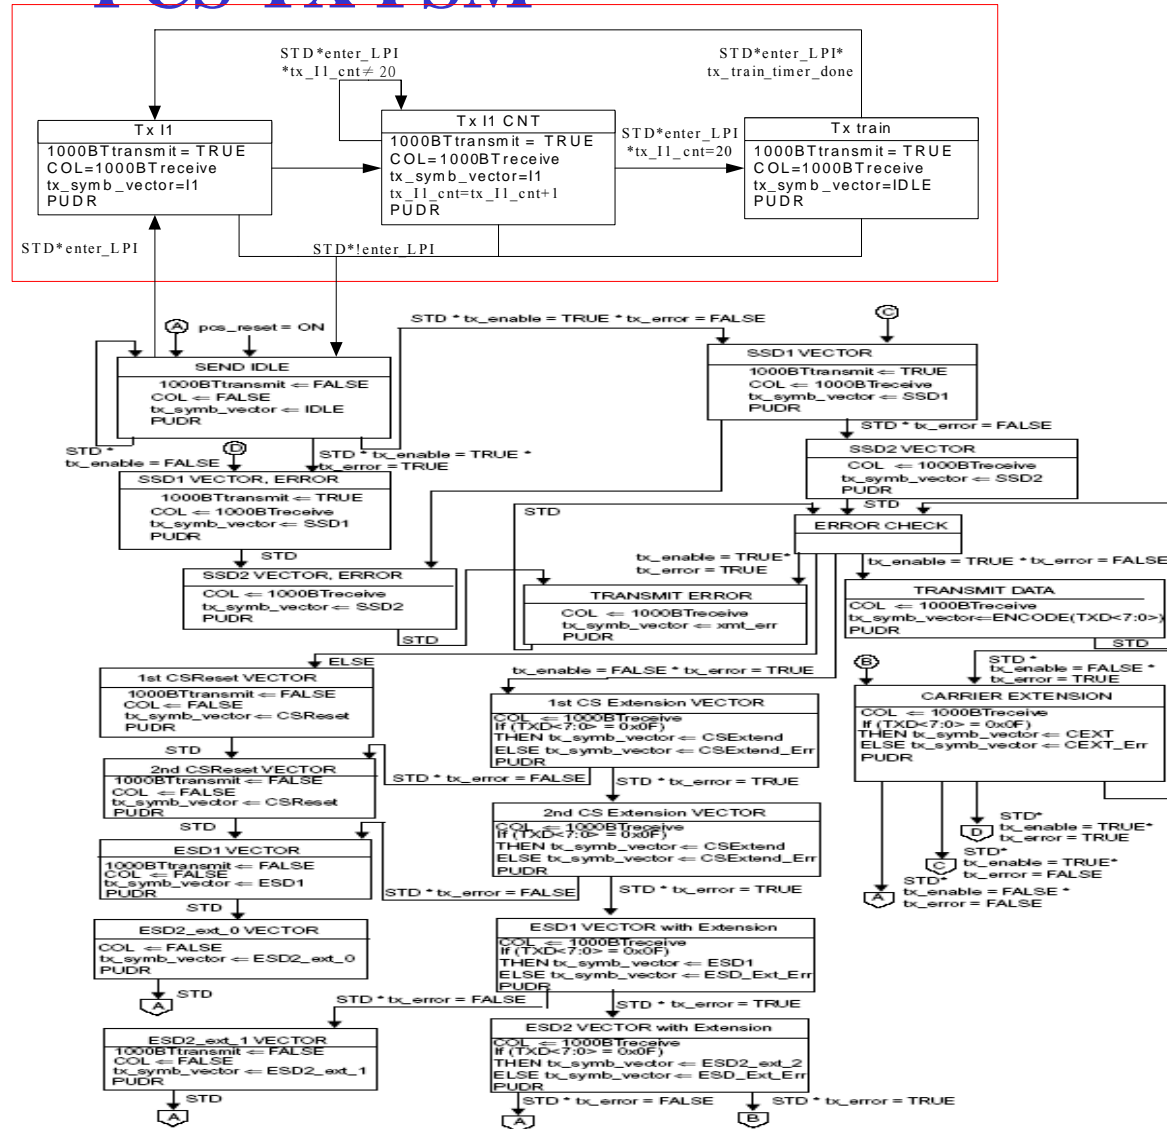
PCS TX FSM

STD*enter_LPI *tx_I1_cnt≠ 20

STD*enter_LPI* tx_train_timer_done

Tx I1
1000BTtransmit = TRUE
COL=1000BTreceive
tx_symb_vector=I1
PUDR

Tx I1 CNT
1000BTtransmit = TRUE
COL=1000BTreceive
tx_symb_vector=I1
tx_I1_cnt=tx_I1_cnt+1
PUDR

STD*enter_LPI *tx_I1_cnt=20

Tx train
1000BTtransmit = TRUE
COL=1000BTreceive
tx_symb_vector=IDLE
PUDR

STD*enter_LPI

STD*!enter_LPI

A pcs_reset = ON

STD * tx_enable = TRUE * tx_error = FALSE

C

SEND IDLE
1000BTtransmit ⇐ FALSE
COL ⇐ FALSE
tx_symb_vector ⇐ IDLE
PUDR

SSD1 VECTOR
1000BTtransmit ⇐ TRUE
COL ⇐ 1000BTreceive
tx_symb_vector ⇐ SSD1
PUDR

STD * tx_error = FALSE

STD * tx_enable = FALSE

D

STD * tx_enable = TRUE * tx_error = TRUE

SSD2 VECTOR
COL ⇐ 1000BTreceive
tx_symb_vector ⇐ SSD2
PUDR

SSD1 VECTOR, ERROR
1000BTtransmit ⇐ TRUE
COL ⇐ 1000BTreceive
tx_symb_vector ⇐ SSD1
PUDR

STD

STD

ERROR CHECK

STD

tx_enable = TRUE* tx_error = TRUE

tx_enable = TRUE * tx_error = FALSE

SSD2 VECTOR, ERROR
COL ⇐ 1000BTreceive
tx_symb_vector ⇐ SSD2
PUDR

TRANSMIT ERROR
COL ⇐ 1000BTreceive
tx_symb_vector ⇐ xmt_err
PUDR

TRANSMIT DATA
COL ⇐ 1000BTreceive
tx_symb_vector⇐ENCODE(TXD<7:0>)
PUDR

STD

STD

ELSE

B

STD * tx_enable = FALSE * tx_error = TRUE

1st CSReset VECTOR
1000BTtransmit ⇐ FALSE
COL ⇐ FALSE
tx_symb_vector ⇐ CSReset
PUDR

tx_enable = FALSE * tx_error = TRUE

1st CS Extension VECTOR
COL ⇐ 1000BTreceive
If (TXD<7:0> = 0x0F)
THEN tx_symb_vector ⇐ CSExtend
ELSE tx_symb_vector ⇐ CSExtend_Err
PUDR

CARRIER EXTENSION
COL ⇐ 1000BTreceive
If (TXD<7:0> = 0x0F)
THEN tx_symb_vector ⇐ CEXT
ELSE tx_symb_vector ⇐ CEXT_Err
PUDR

STD

2nd CSReset VECTOR
1000BTtransmit ⇐ FALSE
COL ⇐ FALSE
tx_symb_vector ⇐ CSReset
PUDR

STD * tx_error = FALSE

STD * tx_error = TRUE

2nd CS Extension VECTOR
COL ⇐ 1000BTreceive
If (TXD<7:0> = 0x0F)
THEN tx_symb_vector ⇐ CSExtend
ELSE tx_symb_vector ⇐ CSExtend_Err
PUDR

STD* tx_enable = TRUE* tx_error = TRUE

D

STD

ESD1 VECTOR
1000BTransmit ⇐ FALSE
COL ⇐ FALSE
tx_symb_vector ⇐ ESD1
PUDR

STD* tx_enable = TRUE* tx_error = FALSE

C

STD* tx_enable = FALSE * tx_error = FALSE

A

STD * tx_error = FALSE

STD * tx_error = TRUE

STD

ESD2_ext_0 VECTOR
COL ⇐ FALSE
tx_symb_vector ⇐ ESD2_ext_0
PUDR

ESD1 VECTOR with Extension
COL ⇐ 1000BTreceive
If (TXD<7:0> = 0x0F)
THEN tx_symb_vector ⇐ ESD1
ELSE tx_symb_vector ⇐ ESD_Ext_Err
PUDR

A STD

STD * tx_error = FALSE

STD * tx_error = TRUE

ESD2_ext_1 VECTOR
1000BTtransmit ⇐ FALSE
COL ⇐ FALSE
tx_symb_vector ⇐ ESD2_ext_1
PUDR

ESD2 VECTOR with Extension
COL ⇐ 1000BTreceive
If (TXD<7:0> = 0x0F)
THEN tx_symb_vector ⇐ ESD2_ext_2
ELSE tx_symb_vector ⇐ ESD_Ext_Err
PUDR

STD

A

STD * tx_error = FALSE

A

B

STD * tx_error = TRUE